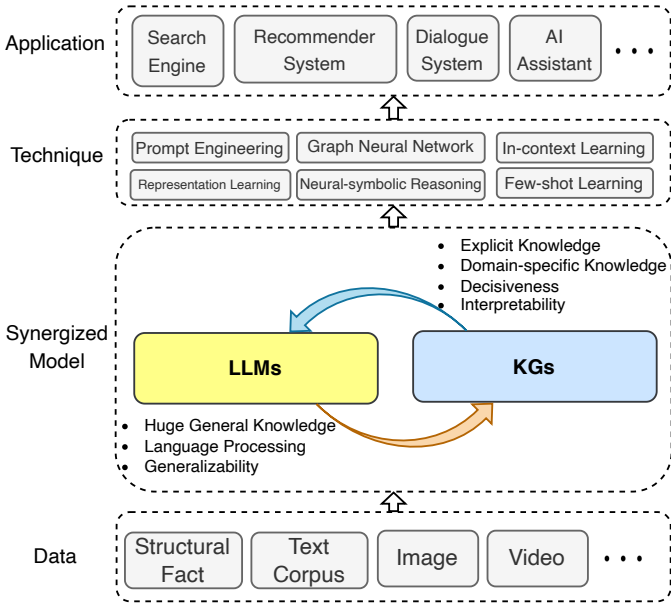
Application

Search Engine

Recommender System

Dialogue System

AI Assistant

• • •

Technique

Prompt Engineering

Graph Neural Network

In-context Learning

Representation Learning

Neural-symbolic Reasoning

Few-shot Learning

Synergized Model

• Explicit Knowledge
• Domain-specific Knowledge
• Decisiveness
• Interpretability

LLMs

KGs

• Huge General Knowledge
• Language Processing
• Generalizability

Data

Structural Fact

Text Corpus

Image

Video

• • •